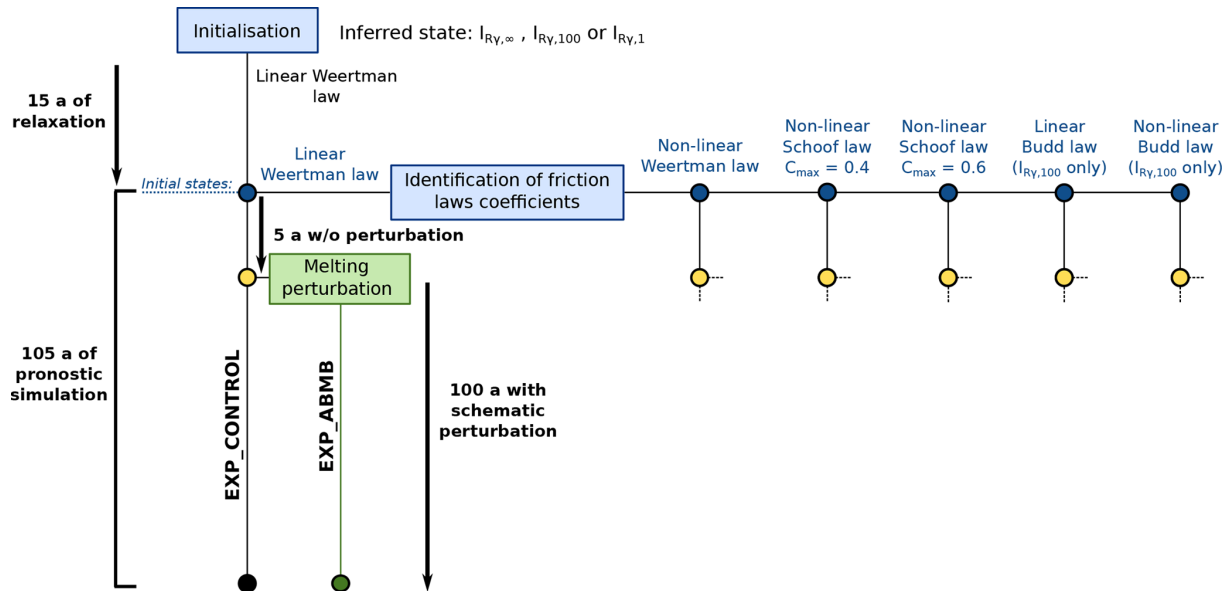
Initialisation

Inferred state: $I_{R\gamma,\infty}$ , $I_{R\gamma,100}$ or $I_{R\gamma,1}$

15 a of relaxation

Linear Weertman law

Initial states:

Linear Weertman law

Identification of friction laws coefficients

Non-linear Weertman law

Non-linear Schoof law $C_{max}$ = 0.4

Non-linear Schoof law $C_{max}$ = 0.6

Linear Budd law ($I_{R\gamma,100}$ only)

Non-linear Budd law ($I_{R\gamma,100}$ only)

5 a w/o perturbation

Melting perturbation

105 a of pronostic simulation

EXP_CONTROL

EXP_ABMB

100 a with schematic perturbation